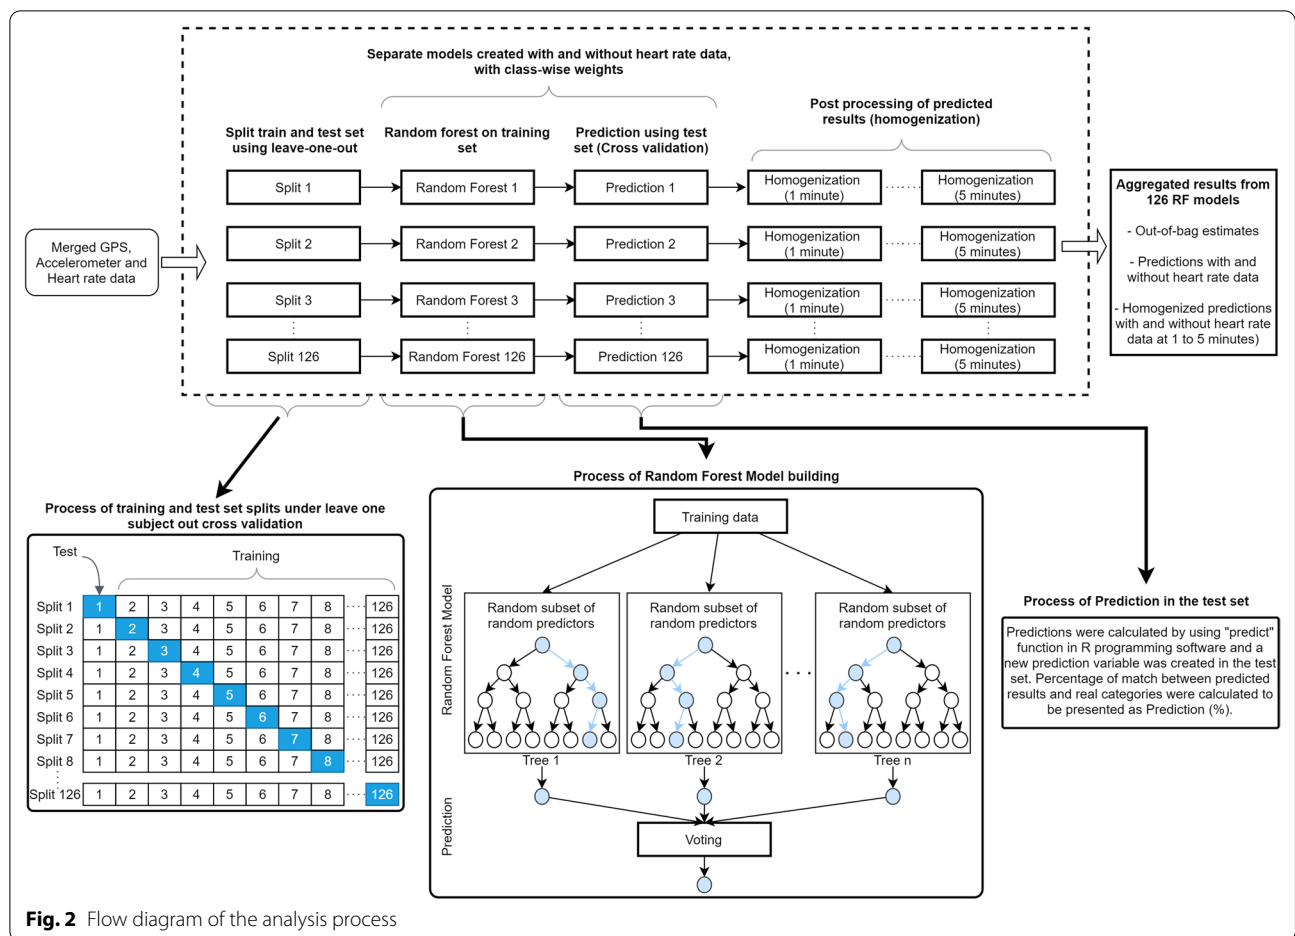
Separate models created with and without heart rate data, with class-wise weights

Post processing of predicted results (homogenization)

Split train and test set using leave-one-out

Random forest on training set

Prediction using test set (Cross validation)

Merged GPS, Accelerometer and Heart rate data

Split 1
Random Forest 1
Prediction 1
Homogenization (1 minute)
Homogenization (5 minutes)

Split 2
Random Forest 2
Prediction 2
Homogenization (1 minute)
Homogenization (5 minutes)

Split 3
Random Forest 3
Prediction 3
Homogenization (1 minute)
Homogenization (5 minutes)

Split 126
Random Forest 126
Prediction 126
Homogenization (1 minute)
Homogenization (5 minutes)

Aggregated results from 126 RF models

- Out-of-bag estimates

- Predictions with and without heart rate data

- Homogenized predictions with and without heart rate data at 1 to 5 minutes)

Process of training and test set splits under leave one subject out cross validation

Test

Training

| Split 1 | 1 | 2 | 3 | 4 | 5 | 6 | 7 | 8 | ... | 126 |
|---|---|---|---|---|---|---|---|---|---|---|
| Split 2 | 1 | 2 | 3 | 4 | 5 | 6 | 7 | 8 | ... | 126 |
| Split 3 | 1 | 2 | 3 | 4 | 5 | 6 | 7 | 8 | ... | 126 |
| Split 4 | 1 | 2 | 3 | 4 | 5 | 6 | 7 | 8 | ... | 126 |
| Split 5 | 1 | 2 | 3 | 4 | 5 | 6 | 7 | 8 | ... | 126 |
| Split 6 | 1 | 2 | 3 | 4 | 5 | 6 | 7 | 8 | ... | 126 |
| Split 7 | 1 | 2 | 3 | 4 | 5 | 6 | 7 | 8 | ... | 126 |
| Split 8 | 1 | 2 | 3 | 4 | 5 | 6 | 7 | 8 | ... | 126 |
| Split 126 | 1 | 2 | 3 | 4 | 5 | 6 | 7 | 8 | ... | 126 |

Process of Random Forest Model building

Training data

Random Forest Model

Random subset of random predictors

Random subset of random predictors

Random subset of random predictors

Tree 1
Tree 2
Tree n

Prediction

Voting

Process of Prediction in the test set

Predictions were calculated by using "predict" function in R programming software and a new prediction variable was created in the test set. Percentage of match between predicted results and real categories were calculated to be presented as Prediction (%).

Fig. 2 Flow diagram of the analysis process